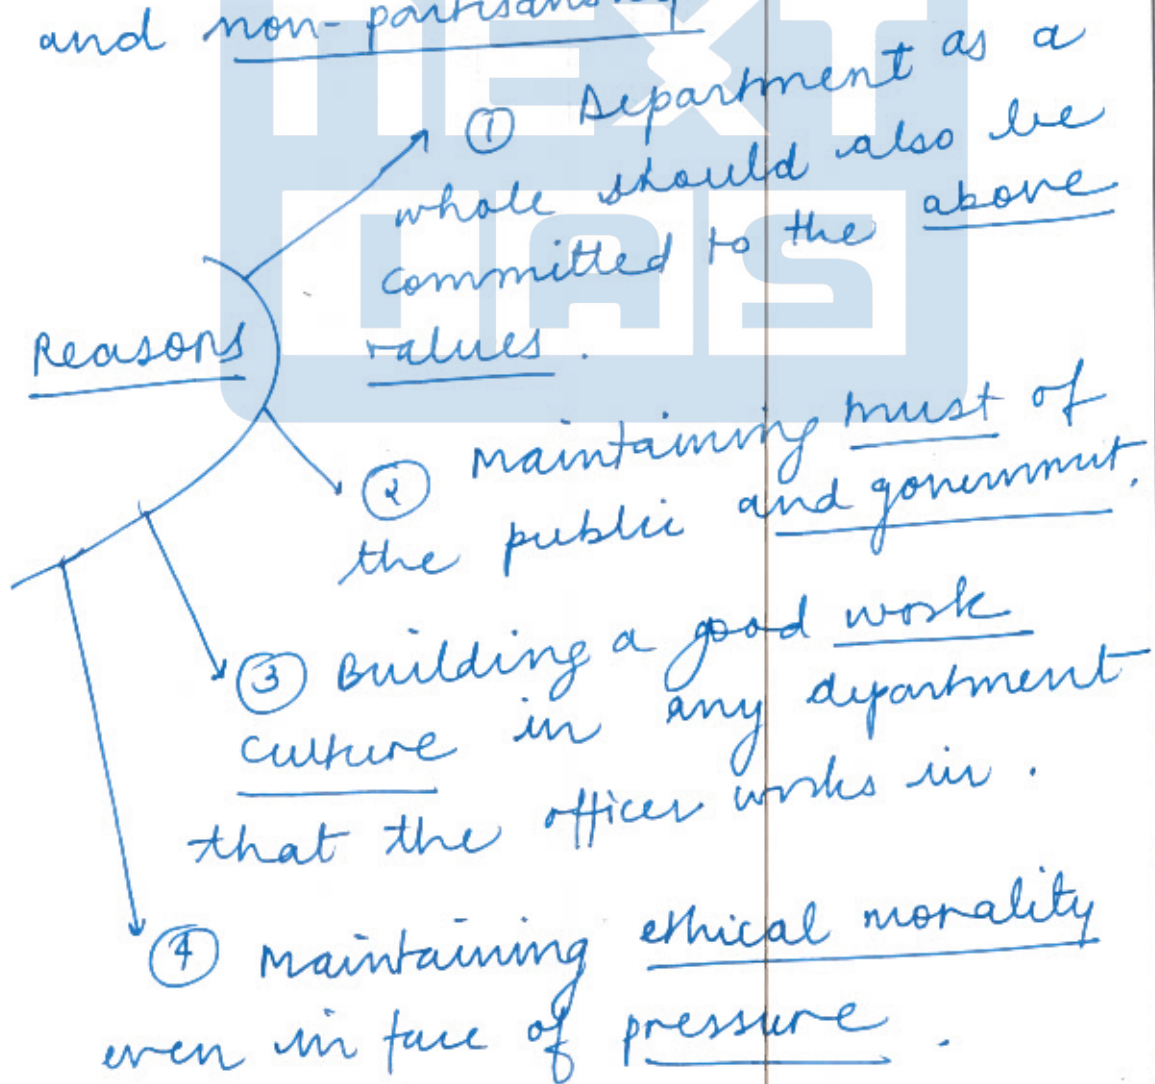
and non-partisanship

Reasons

① Department as a whole should also be committed to the above values.

② Maintaining must of the public and government.

③ Building a good work culture in any department that the officer works in.

④ Maintaining ethical morality even in face of pressure.

NEXT IAS